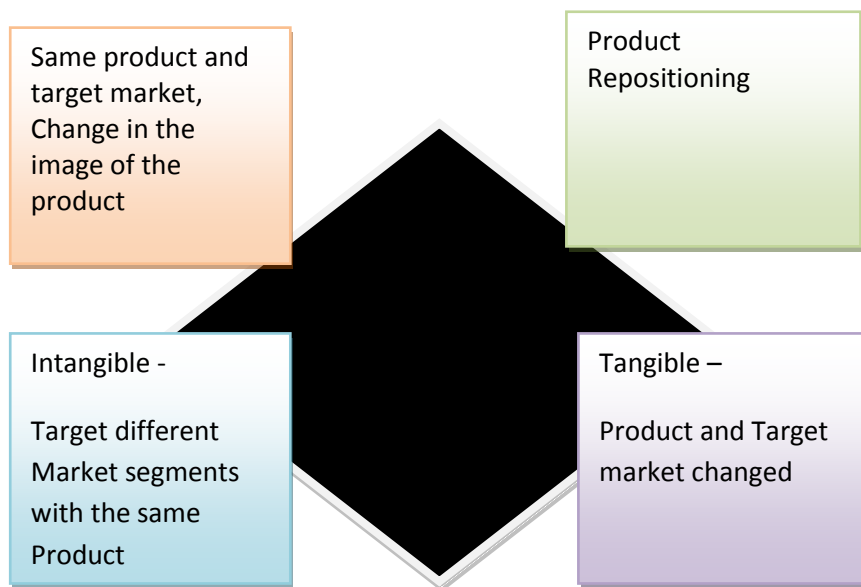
Same product and target market, Change in the image of the product

Product Repositioning

Intangible -

Target different Market segments with the same Product

Tangible –

Product and Target market changed